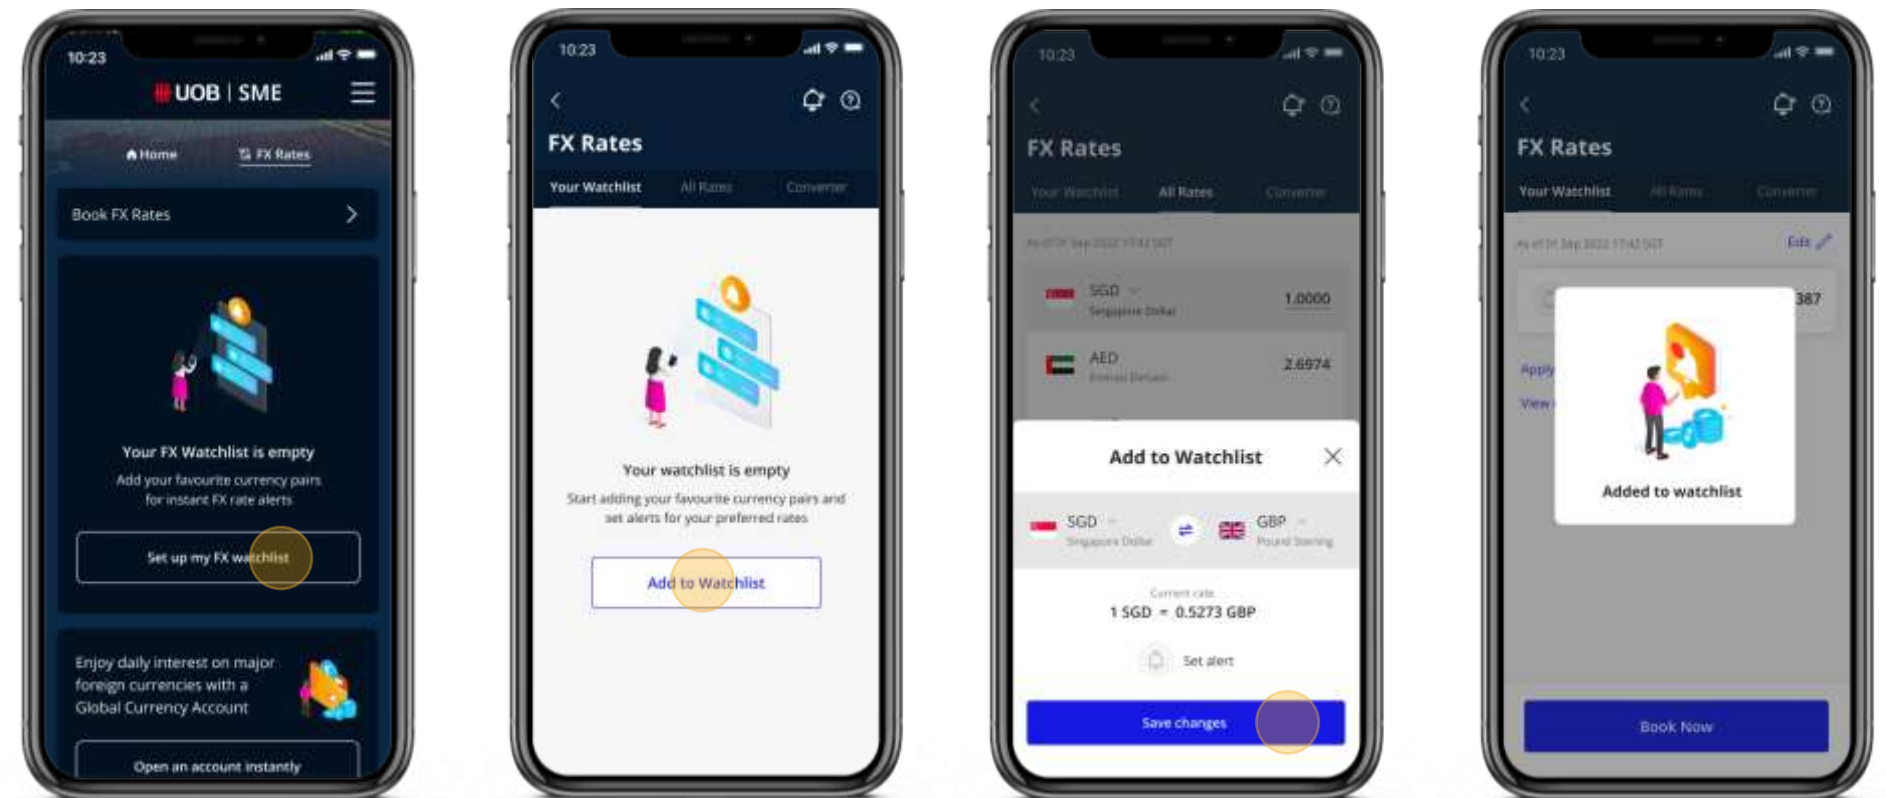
10:23

UOB | SME

Home

FX Rates

Book FX Rates

Your FX Watchlist is empty

Add your favourite currency pairs for instant FX rate alerts

Set up my FX watchlist

Enjoy daily interest on major foreign currencies with a Global Currency Account

Open an account instantly

10:23

FX Rates

Your Watchlist

All Rates

Converter

Your watchlist is empty

Start adding your favourite currency pairs and set alerts for your preferred rates

Add to Watchlist

10:23

FX Rates

Your Watchlist

All Rates

Converter

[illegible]

SGD

Singapore Dollar

1.0000

AED

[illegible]

2.6974

Add to Watchlist

SGD

Singapore Dollar

GBP

Pound Sterling

Current rate

1 SGD = 0.5273 GBP

Set alert

Save changes

10:23

FX Rates

Your Watchlist

All Rates

Converter

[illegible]

Edit

387

Apply

View

Added to watchlist

Book Now